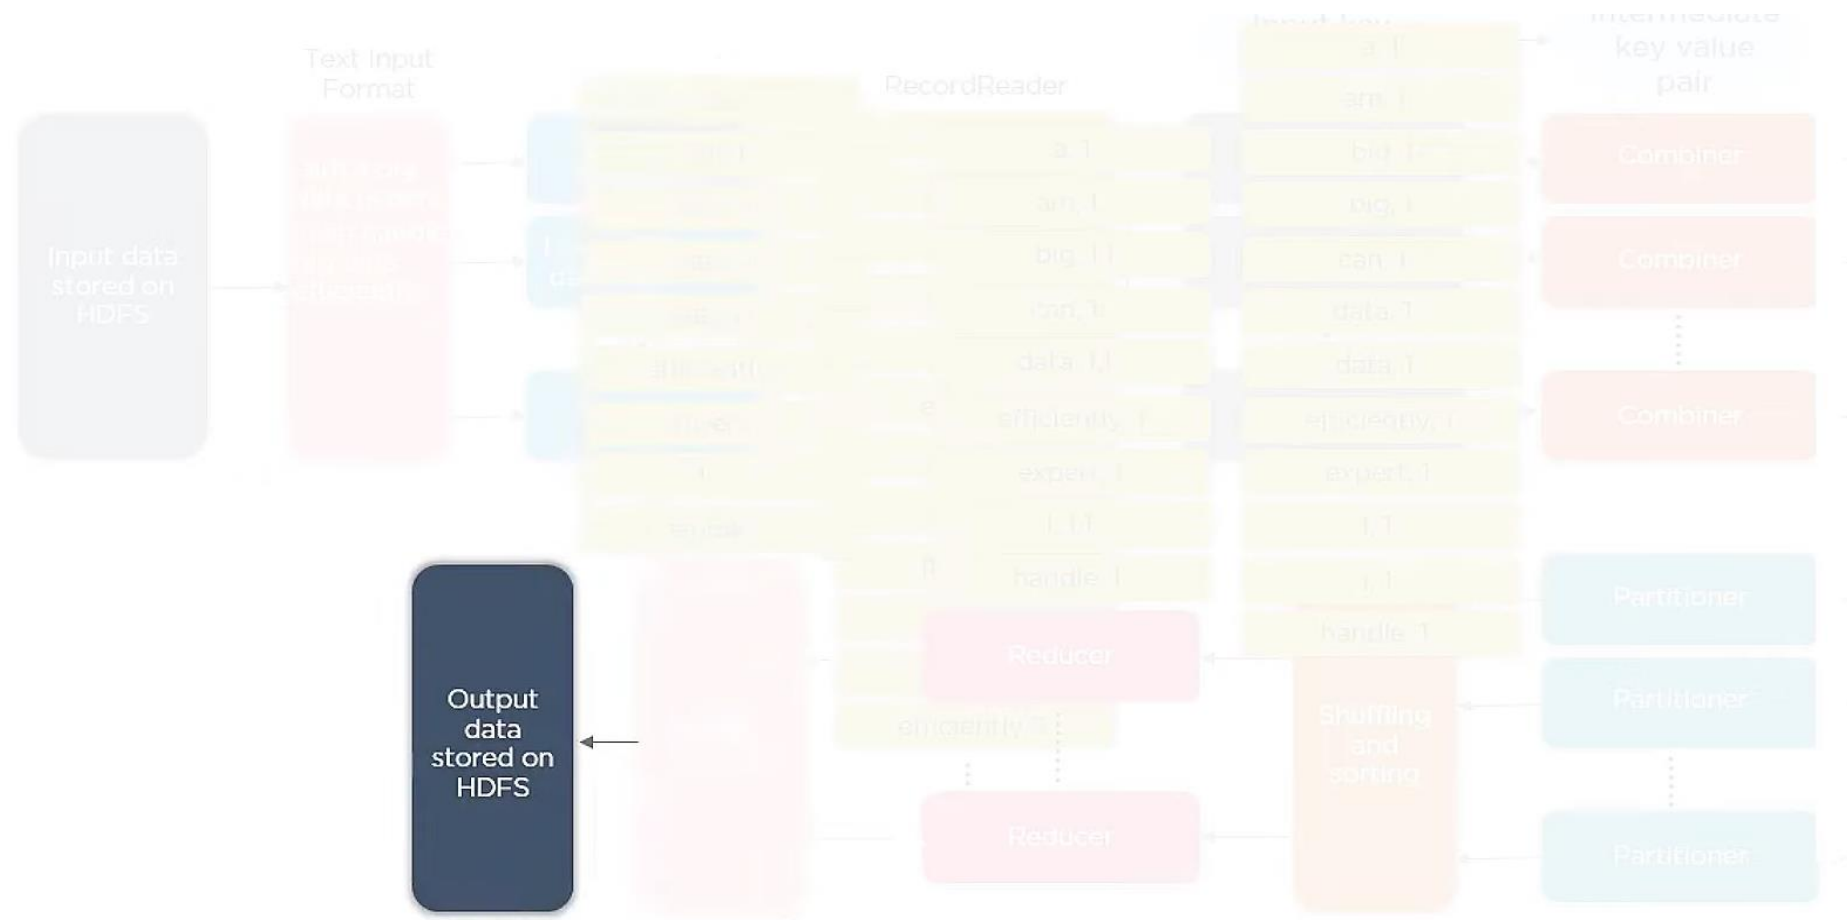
Text Input Format

RecordReader

Intermediate key value pair

Input data stored on HDFS

a, 1
am, 1
big, 1,1
can, 1
data, 1,1
efficiently, 1
expert, 1
I, 1,1
handle, 1

a, 1
am, 1
big, 1
big, 1
can, 1
data, 1
data, 1
efficiently, 1
expert, 1
I, 1
I, 1
handle, 1

Combiner
Combiner
Combiner

Partitioner
Partitioner
Partitioner

Reducer
Reducer

Shuffling and sorting

efficiently, 1

Output data stored on HDFS